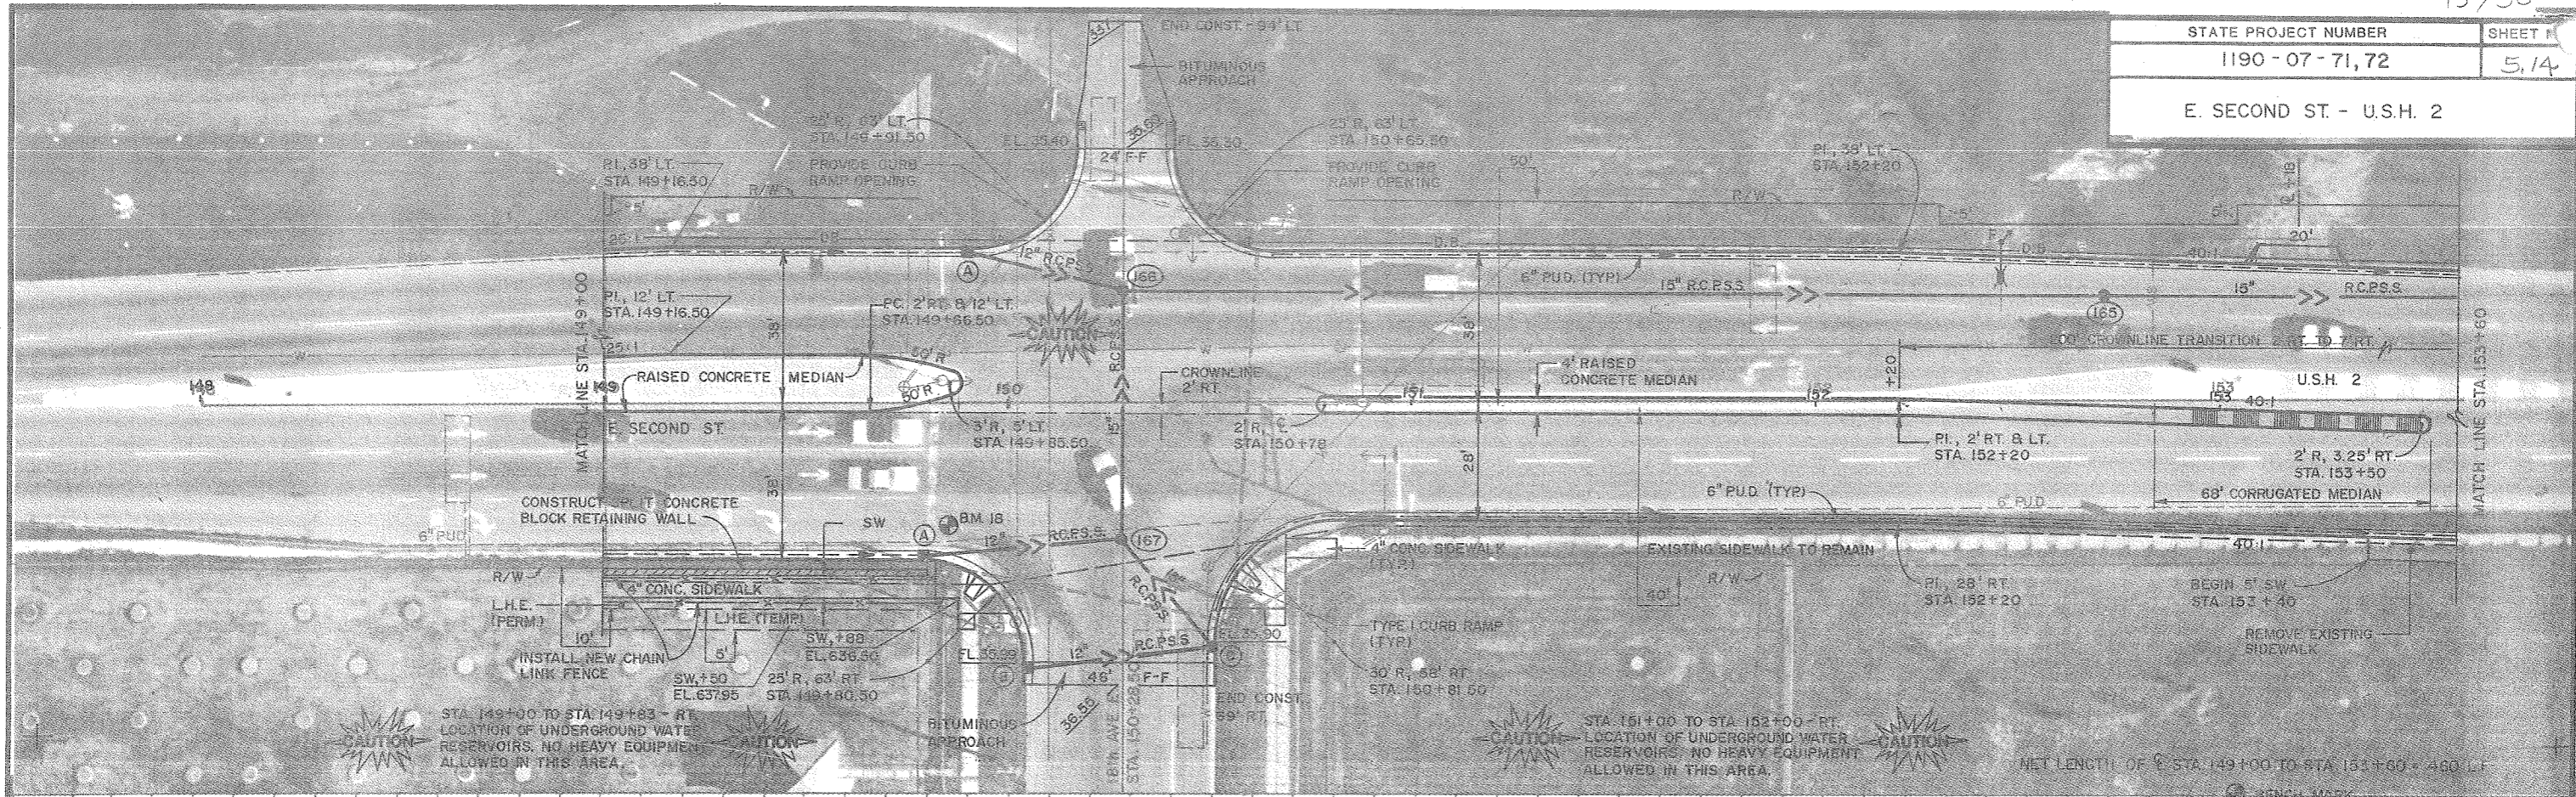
| STATE PROJECT NUMBER | SHEET |
|---|---|
| 1190 - 07 - 71, 72 | 5.14 |

E. SECOND ST. - U.S.H. 2

END CONST. - 94' LT.

BITUMINOUS APPROACH

25' R, 63' LT. STA. 149+91.50

PROVIDE CURB RAMP OPENING

EL. 35.40

35.60

24' F-F

FL. 35.30

25' R, 63' LT. STA. 150+65.50

PROVIDE CURB RAMP OPENING

50'

PI, 38' LT. STA. 149+16.50

R/W

5'

25:1

0.6

12" R.C.P.S.S.

166

A

PI, 38' LT. STA. 152+20

R/W

5'

0.5

40:1

20'

6" P.U.D. (TYP)

15" R.C.P.S.S.

15"

R.C.P.S.S.

165

PI, 12' LT. STA. 149+16.50

PC, 2' RT. & 12' LT. STA. 149+66.50

38'

CAUTION

R.C.P.S.S.

38'

+20

100' CROWNLINE TRANSITION 2' LT. TO 7' RT.

25:1

50' R

W

W

4' RAISED CONCRETE MEDIAN

148

149

RAISED CONCRETE MEDIAN

50' R

150

CROWNLINE 2' RT.

151

152

153

40:1

U.S.H. 2

MATCH LINE STA. 149+00

E. SECOND ST.

3' R, 5' LT. STA. 149+85.50

15"

2' R, C STA. 150+78

28'

PI, 2' RT. & LT. STA. 152+20

2' R, 3.25' RT. STA. 153+50

MATCH LINE STA. 153+60

38'

6" P.U.D. (TYP)

6" P.U.D.

68' CORRUGATED MEDIAN

CONSTRUCT SPLIT CONCRETE BLOCK RETAINING WALL

SW

BM 18

6" P.U.D.

A

12"

R.C.P.S.S.

167

4" CONC. SIDEWALK (TYP.)

EXISTING SIDEWALK TO REMAIN

40:1

R/W

R/W

4" CONC. SIDEWALK

R.C.P.S.S.

PI, 28' RT. STA. 152+20

BEGIN 5' SW STA. 153+40

L.H.E. (PERM.)

L.H.E. (TEMP)

SW, +88 EL. 636.50

40'

10'

5'

FL. 35.99

R.C.P.S.S.

FL. 35.90

TYPE I CURB RAMP (TYP)

REMOVE EXISTING SIDEWALK

INSTALL NEW CHAIN LINK FENCE

SW, +50 EL. 637.95

25' R, 63' RT. STA. 149+80.50

12"

46'

F-F

30' R, 68' RT. STA. 150+81.50

END CONST. 69' RT.

BITUMINOUS APPROACH

35.55

18th AVE. E.

STA. 150+28.50

CAUTION

STA. 149+00 TO STA. 149+83 - RT. LOCATION OF UNDERGROUND WATER RESERVOIRS. NO HEAVY EQUIPMENT ALLOWED IN THIS AREA.

CAUTION

CAUTION

STA. 151+00 TO STA. 152+00 - RT. LOCATION OF UNDERGROUND WATER RESERVOIRS. NO HEAVY EQUIPMENT ALLOWED IN THIS AREA.

CAUTION

NET LENGTH OF C STA. 149+00 TO STA. 153+60 = 460 LF

BENCH MARK